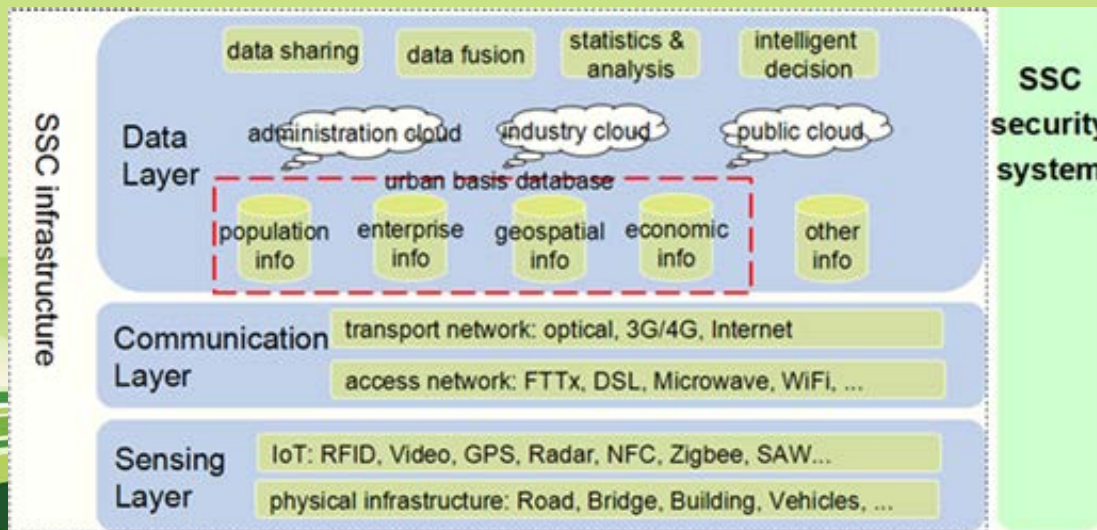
SSC infrastructure

Data Layer

data sharing

data fusion

statistics & analysis

intelligent decision

administration cloud

industry cloud

public cloud

urban basis database

population info

enterprise info

geospatial info

economic info

other info

Communication Layer

transport network: optical, 3G/4G, Internet

access network: FTTx, DSL, Microwave, WiFi, ...

Sensing Layer

IoT: RFID, Video, GPS, Radar, NFC, Zigbee, SAW...

physical infrastructure: Road, Bridge, Building, Vehicles, ...

SSC security system